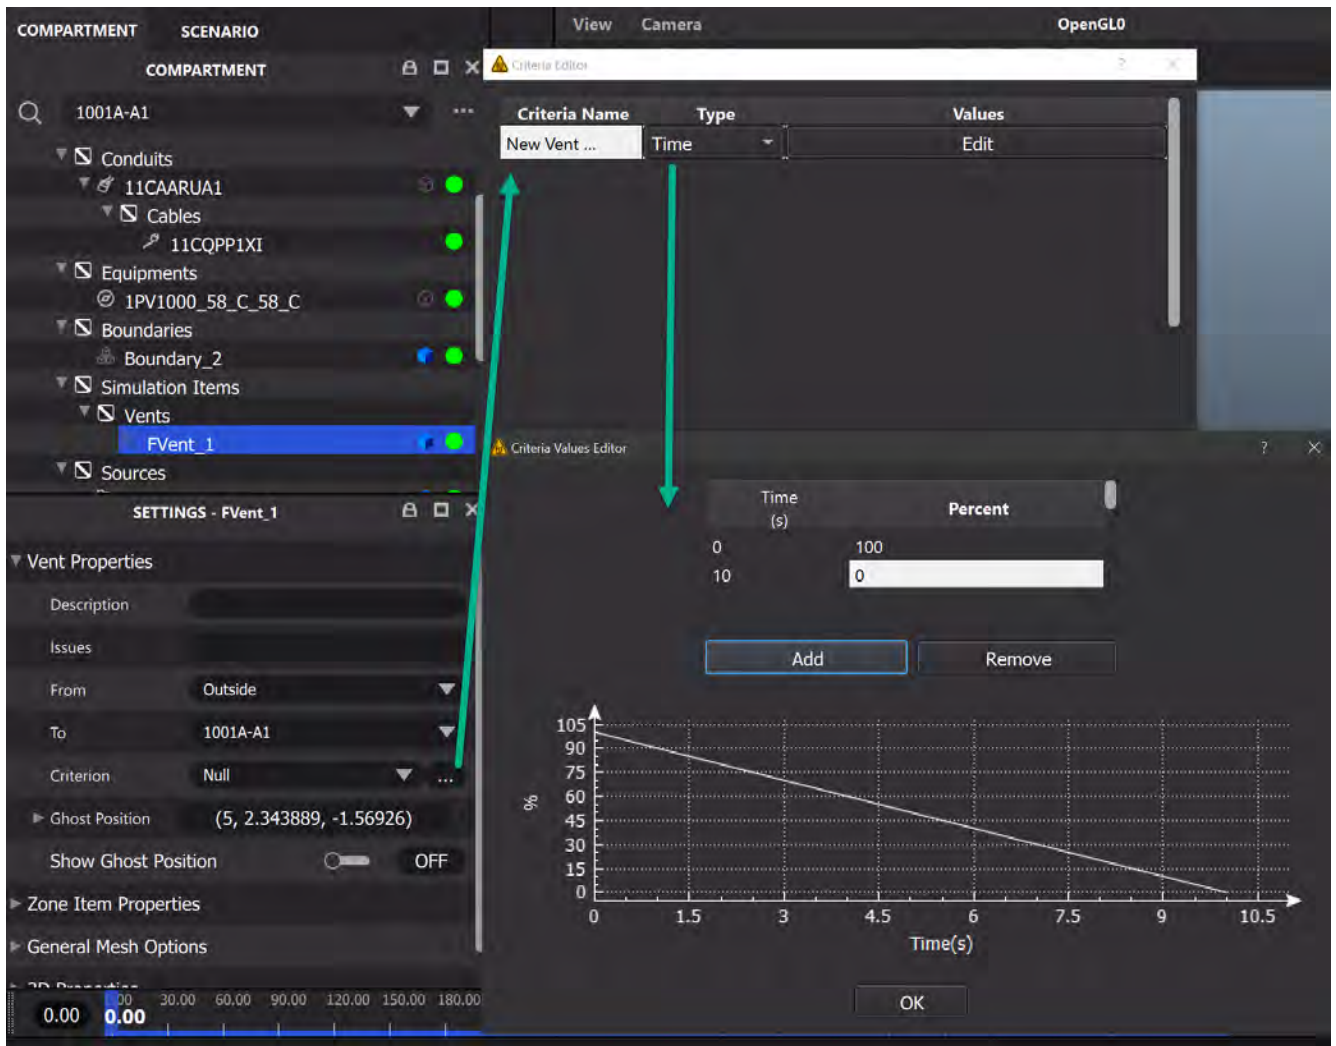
COMPARTMENT SCENARIO

View Camera OpenGL0

COMPARTMENT

Criteria Editor

1001A-A1

Conduits
11CAARUA1
Cables
11CQPP1XI
Equipments
1PV1000_58_C_58_C
Boundaries
Boundary_2
Simulation Items
Vents
FVent_1
Sources

| Criteria Name | Type | Values |
|---|---|---|
| New Vent ... | Time | Edit |

Criteria Values Editor

SETTINGS - FVent_1

Vent Properties
Description
Issues
From Outside
To 1001A-A1
Criterion Null ...
Ghost Position (5, 2.343889, -1.56926)
Show Ghost Position OFF
Zone Item Properties
General Mesh Options
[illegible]

| Time (s) | Percent |
|---|---|
| 0 | 100 |
| 10 | 0 |

Add Remove

105
90
75
60
45
30
15
0
%
0 1.5 3 4.5 6 7.5 9 10.5
Time(s)

OK

0.00 0.00 30.00 60.00 90.00 120.00 150.00 180.00